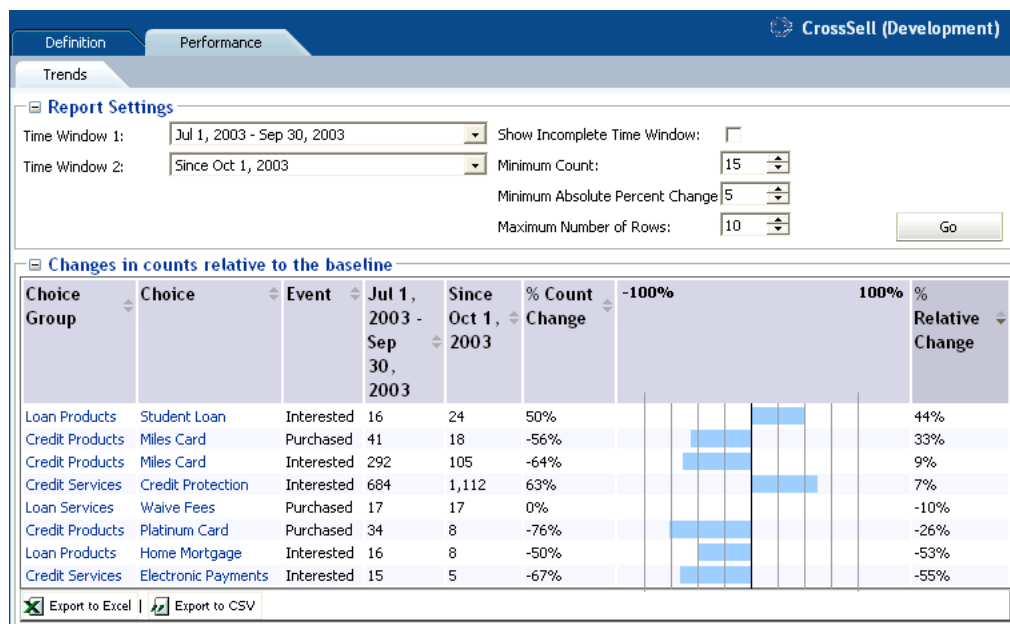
Definition | Performance

CrossSell (Development)

Trends

⊟ Report Settings

Time Window 1: Jul 1, 2003 - Sep 30, 2003

Time Window 2: Since Oct 1, 2003

Show Incomplete Time Window:

Minimum Count: 15

Minimum Absolute Percent Change 5

Maximum Number of Rows: 10

Go

⊟ Changes in counts relative to the baseline

| Choice Group | Choice | Event | Jul 1, 2003 - Sep 30, 2003 | Since Oct 1, 2003 | % Count Change | -100% 100% | % Relative Change |
|---|---|---|---|---|---|---|---|
| Loan Products | Student Loan | Interested | 16 | 24 | 50% | | 44% |
| Credit Products | Miles Card | Purchased | 41 | 18 | -56% | | 33% |
| Credit Products | Miles Card | Interested | 292 | 105 | -64% | | 9% |
| Credit Services | Credit Protection | Interested | 684 | 1,112 | 63% | | 7% |
| Loan Services | Waive Fees | Purchased | 17 | 17 | 0% | | -10% |
| Credit Products | Platinum Card | Purchased | 34 | 8 | -76% | | -26% |
| Loan Products | Home Mortgage | Interested | 16 | 8 | -50% | | -53% |
| Credit Services | Electronic Payments | Interested | 15 | 5 | -67% | | -55% |

Export to Excel | Export to CSV